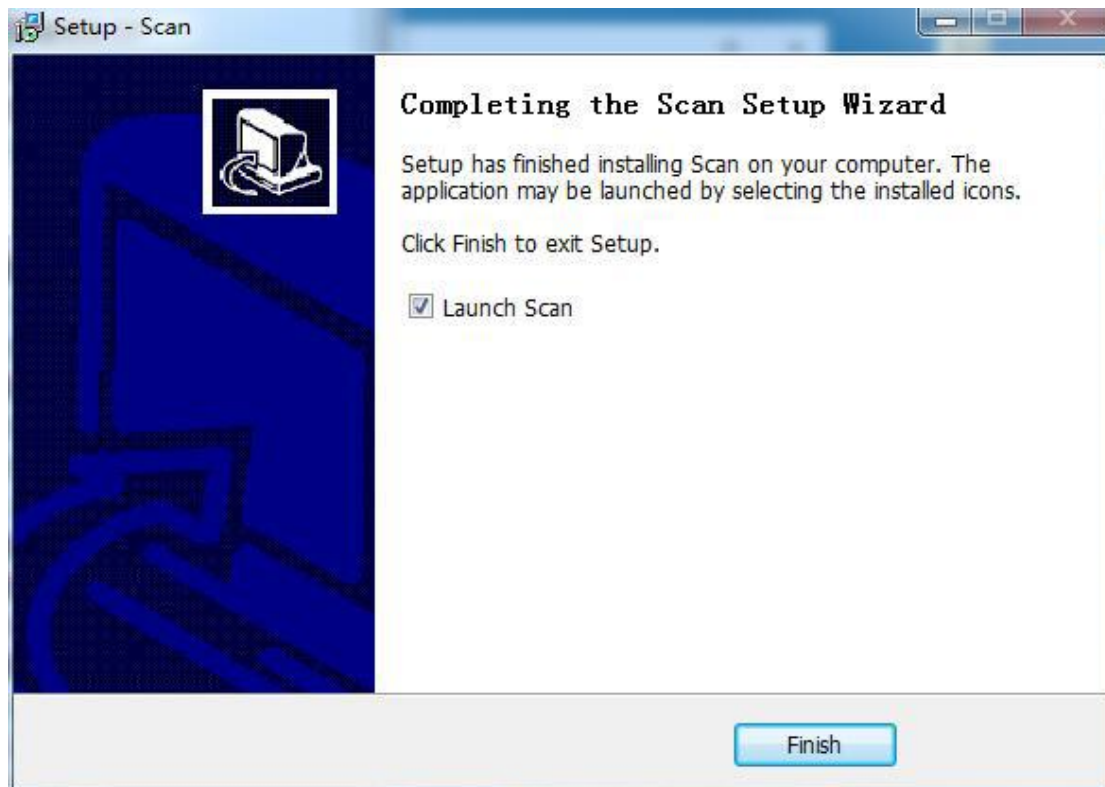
Setup - Scan

Completing the Scan Setup Wizard

Setup has finished installing Scan on your computer. The application may be launched by selecting the installed icons.

Click Finish to exit Setup.

Launch Scan

Finish